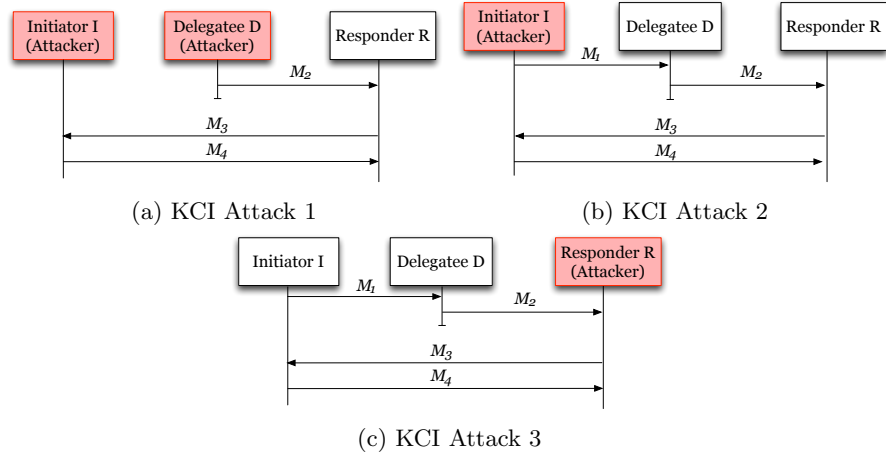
Initiator I (Attacker)

Delegatee D (Attacker)

Responder R

$M_2$

$M_3$

$M_4$

(a) KCI Attack 1

Initiator I (Attacker)

Delegatee D

Responder R

$M_1$

$M_2$

$M_3$

$M_4$

(b) KCI Attack 2

Initiator I

Delegatee D

Responder R (Attacker)

$M_1$

$M_2$

$M_3$

$M_4$

(c) KCI Attack 3